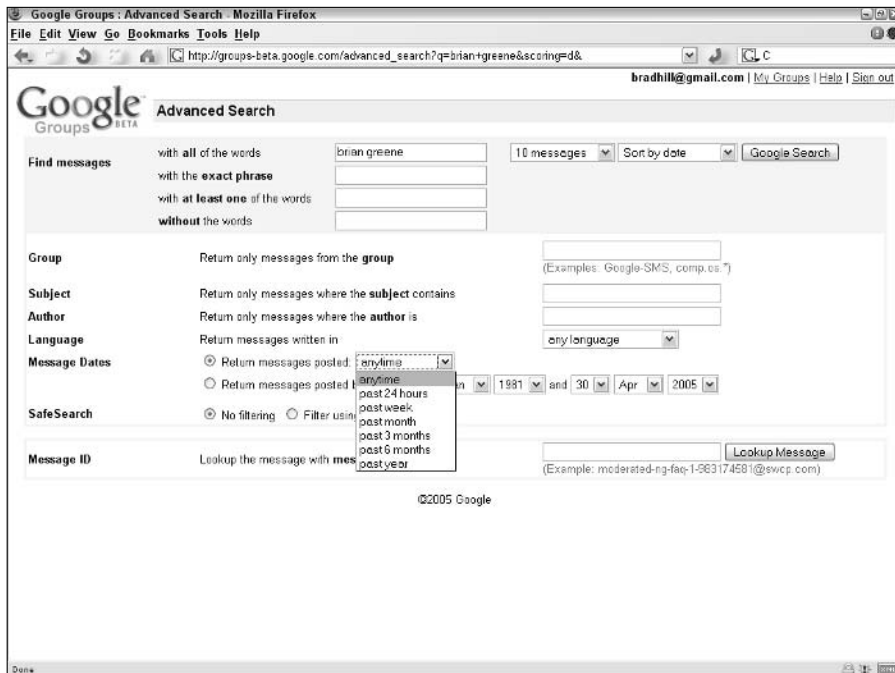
Google Groups : Advanced Search - Mozilla Firefox

File Edit View Go Bookmarks Tools Help

http://groups-beta.google.com/advanced_search?q=brian+greene&scoring=d&

G C

bradhill@gmail.com | My Groups | Help | Sign out

Google Groups BETA

Advanced Search

| | | | |
|---|---|---|---|
| Find messages | with **all** of the words | brian greene | 10 messages · Sort by date · Google Search |
| | with the **exact phrase** | | |
| | with **at least one** of the words | | |
| | **without** the words | | |

Group — Return only messages from the **group** — (Examples: Google-SMS, comp.os.*)

Subject — Return only messages where the **subject** contains

Author — Return only messages where the **author** is

Language — Return messages written in — any language

Message Dates — Return messages posted: anytime

Return messages posted b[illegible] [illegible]n 1981 and 30 Apr 2005

anytime
past 24 hours
past week
past month
past 3 months
past 6 months
past year

SafeSearch — No filtering Filter usin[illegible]

Message ID — Lookup the message with mes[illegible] — Lookup Message — (Example: moderated-ng-faq-1-983174581@swcp.com)

©2005 Google

Done